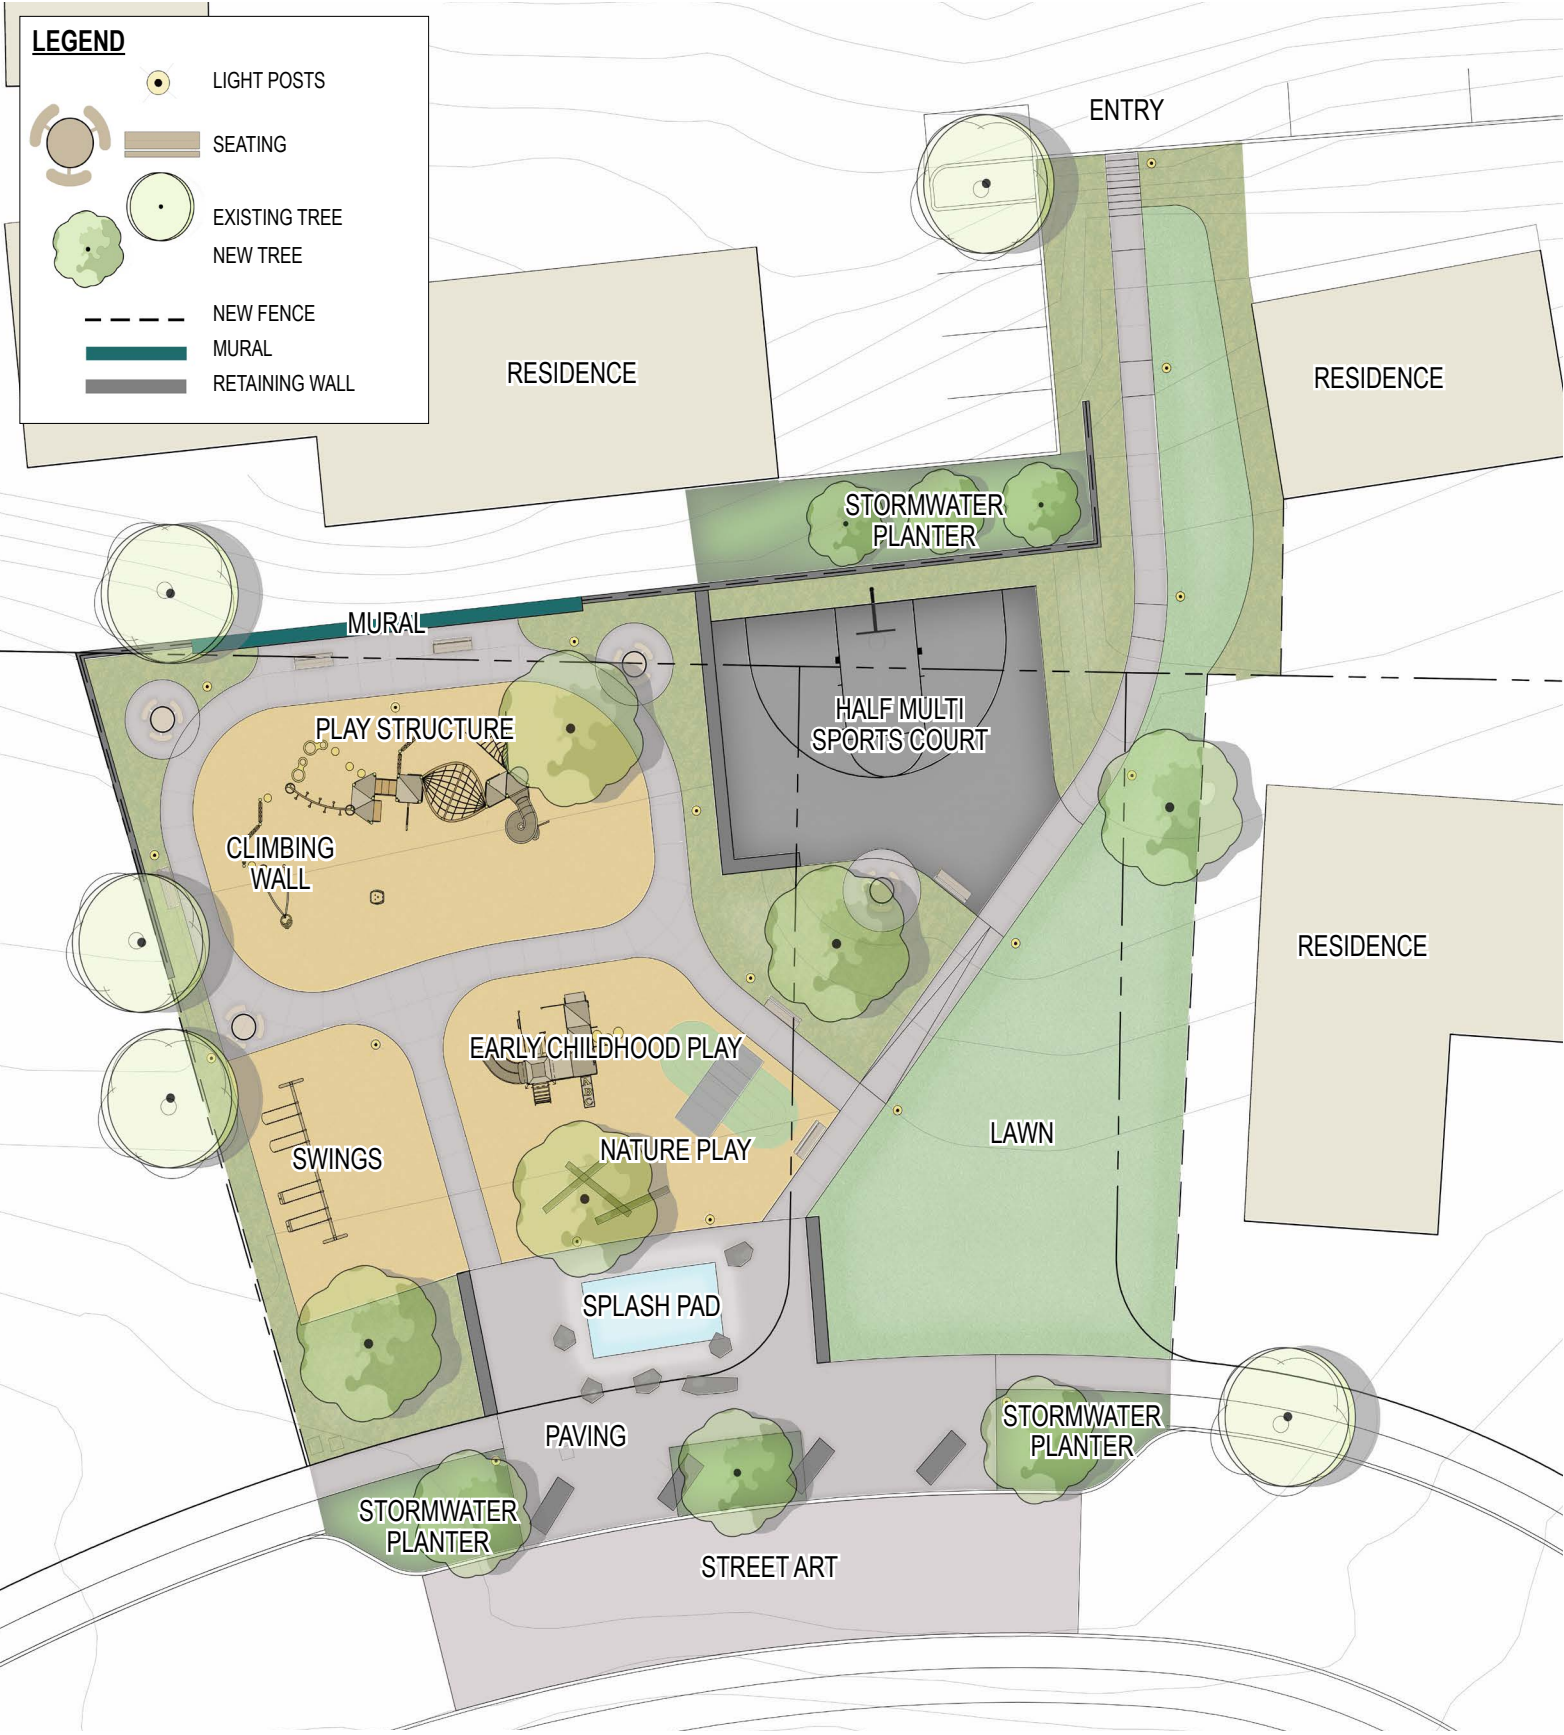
LEGEND
LIGHT POSTS
SEATING
EXISTING TREE
NEW TREE
NEW FENCE
MURAL
RETAINING WALL

ENTRY
RESIDENCE
RESIDENCE
STORMWATER PLANTER
MURAL
PLAY STRUCTURE
HALF MULTI SPORTS COURT
CLIMBING WALL
RESIDENCE
EARLY CHILDHOOD PLAY
LAWN
SWINGS
NATURE PLAY
SPLASH PAD
PAVING
STORMWATER PLANTER
STORMWATER PLANTER
STREET ART